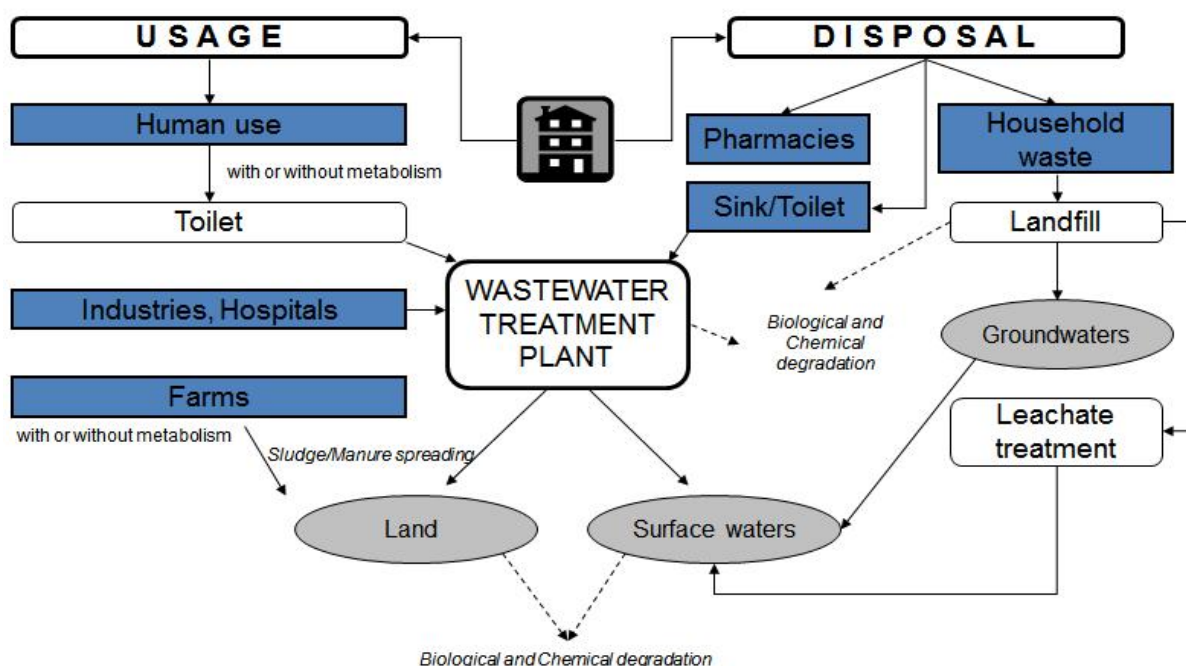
USAGE

DISPOSAL

Human use

with or without metabolism

Toilet

Pharmacies

Household waste

Sink/Toilet

Landfill

Industries, Hospitals

WASTEWATER TREATMENT PLANT

Biological and Chemical degradation

Groundwaters

Farms

with or without metabolism

Sludge/Manure spreading

Leachate treatment

Land

Surface waters

Biological and Chemical degradation